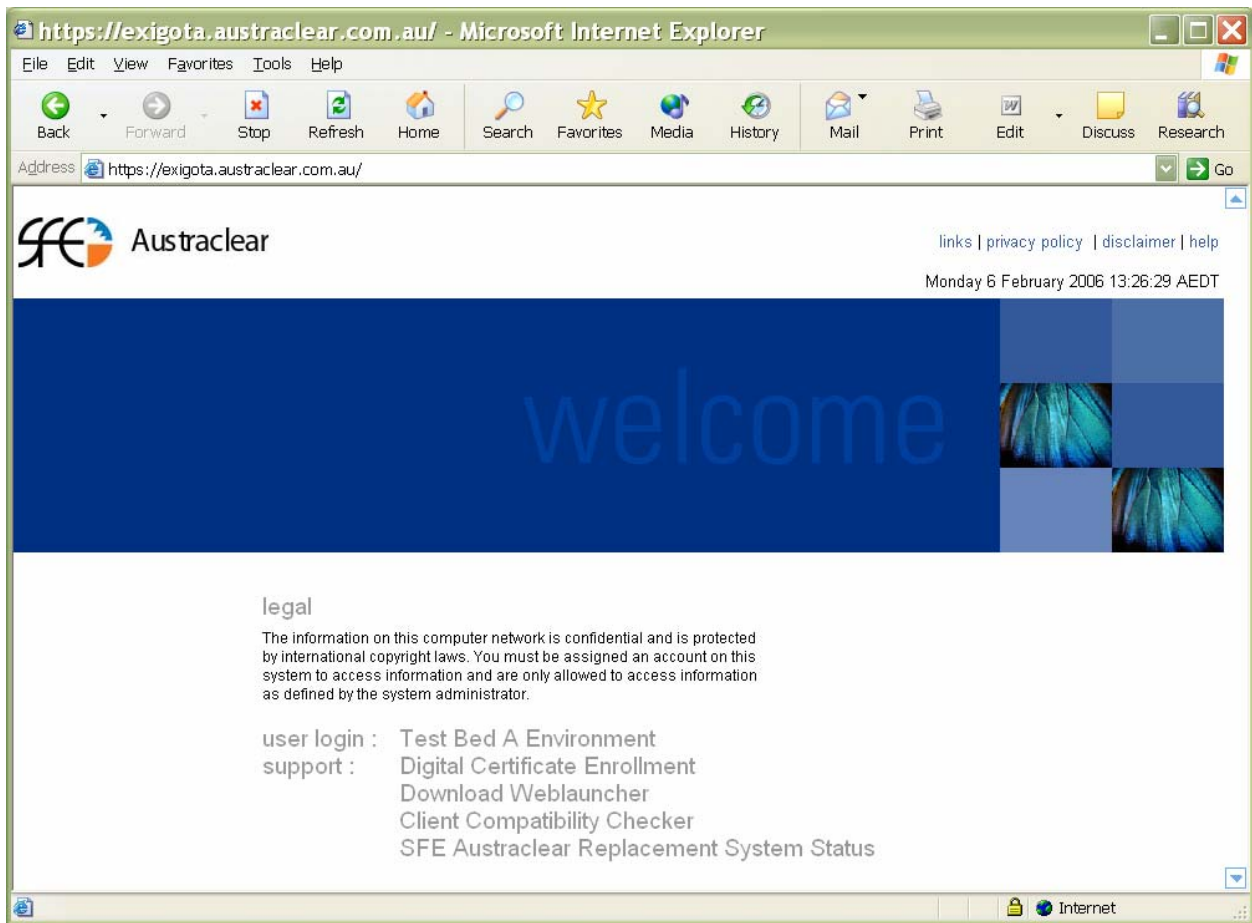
https://exigota.austraclear.com.au/ - Microsoft Internet Explorer

File Edit View Favorites Tools Help

Back Forward Stop Refresh Home Search Favorites Media History Mail Print Edit Discuss Research

Address https://exigota.austraclear.com.au/ Go

SFE Austraclear

links | privacy policy | disclaimer | help

Monday 6 February 2006 13:26:29 AEDT

welcome

legal

The information on this computer network is confidential and is protected by international copyright laws. You must be assigned an account on this system to access information and are only allowed to access information as defined by the system administrator.

user login : Test Bed A Environment
support : Digital Certificate Enrollment
Download Weblauncher
Client Compatibility Checker
SFE Austraclear Replacement System Status

Internet